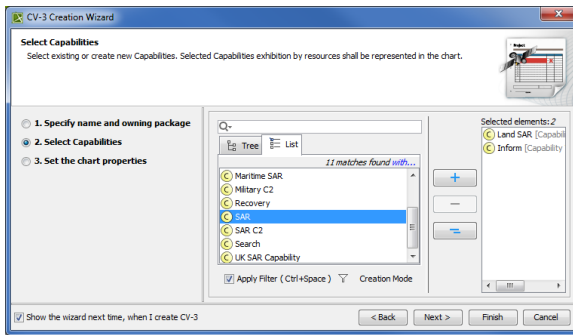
CV-3 Creation Wizard

Select Capabilities

Select existing or create new Capabilities. Selected Capabilities exhibition by resources shall be represented in the chart.

1. Specify name and owning package

2. Select Capabilities

3. Set the chart properties

Tree List

11 matches found with...

Maritime SAR
Military C2
Recovery
SAR
SAR C2
Search
UK SAR Capability

Apply Filter (Ctrl+Space) Creation Mode

Selected elements: 2

Land SAR [Capabili
Inform [Capability

Show the wizard next time, when I create CV-3

< Back Next > Finish Cancel